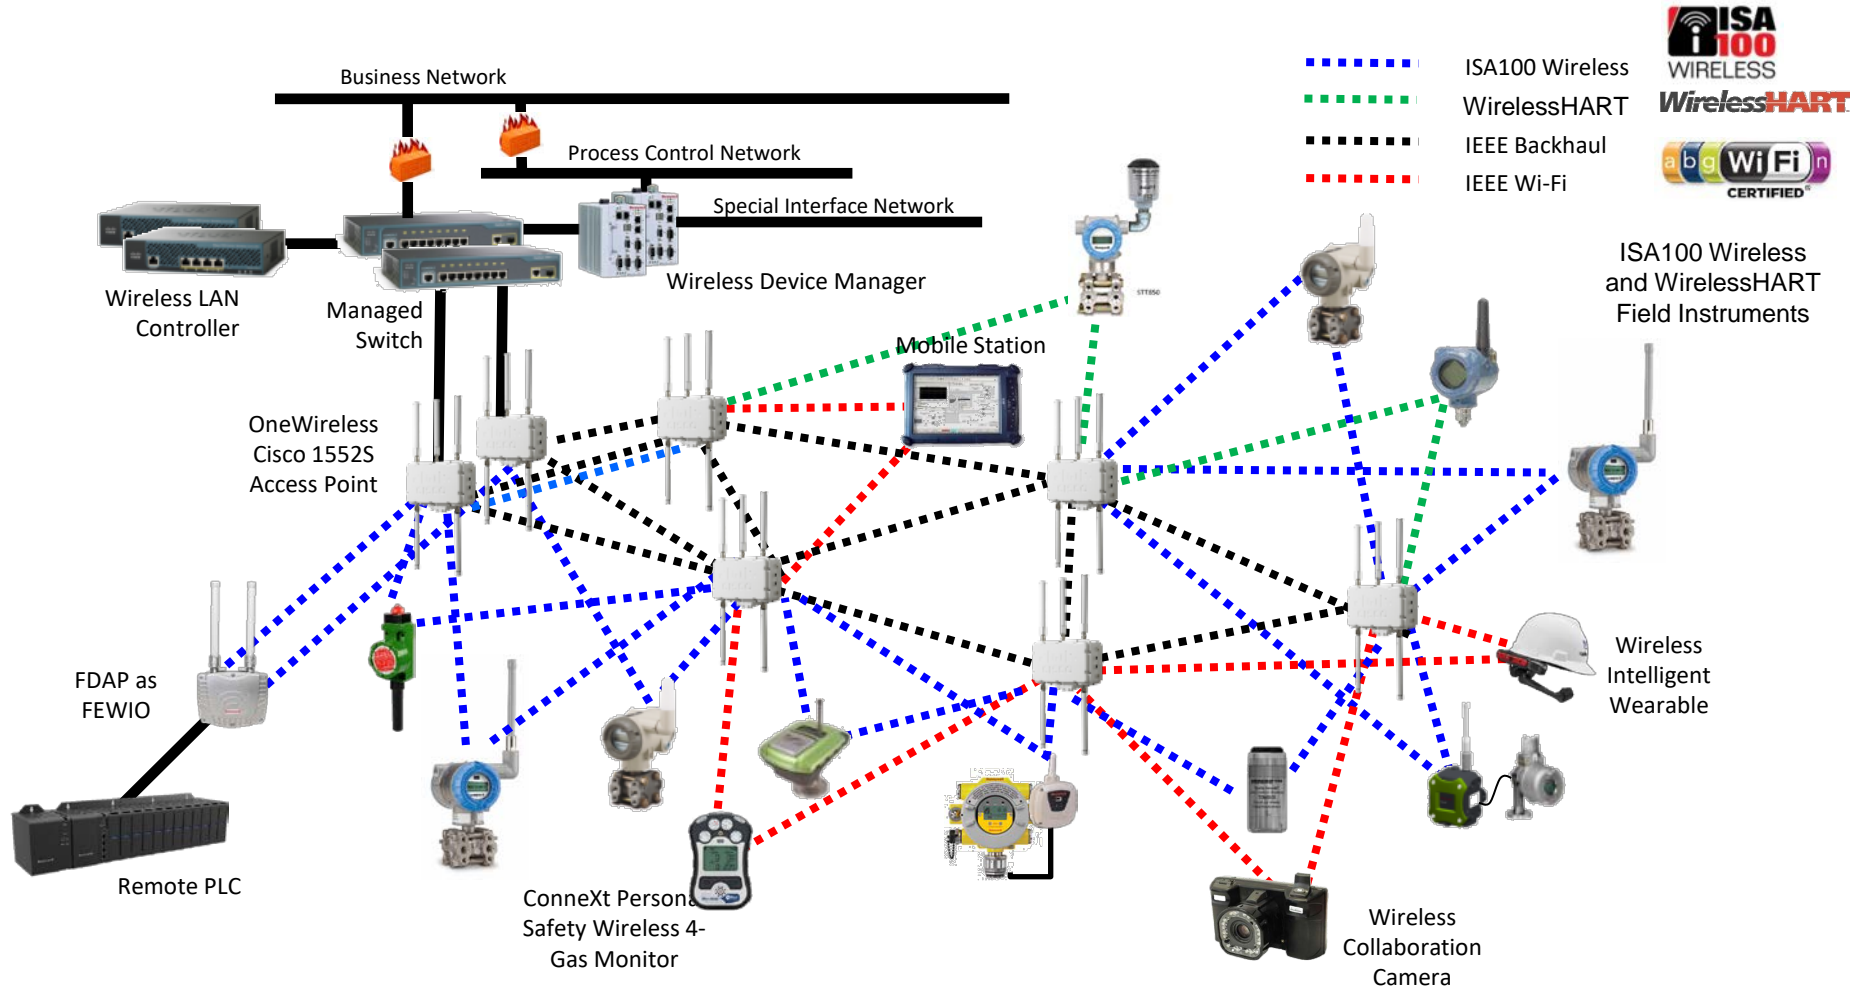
Business Network

Process Control Network

Special Interface Network

ISA100 Wireless

WirelessHART

IEEE Backhaul

IEEE Wi-Fi

ISA 100 WIRELESS

WirelessHART

a b g Wi Fi n CERTIFIED

Wireless LAN Controller

Managed Switch

Wireless Device Manager

ISA100 Wireless and WirelessHART Field Instruments

Mobile Station

OneWireless Cisco 1552S Access Point

FDAP as FEWIO

Remote PLC

Wireless Intelligent Wearable

ConneXt Persona Safety Wireless 4-Gas Monitor

Wireless Collaboration Camera